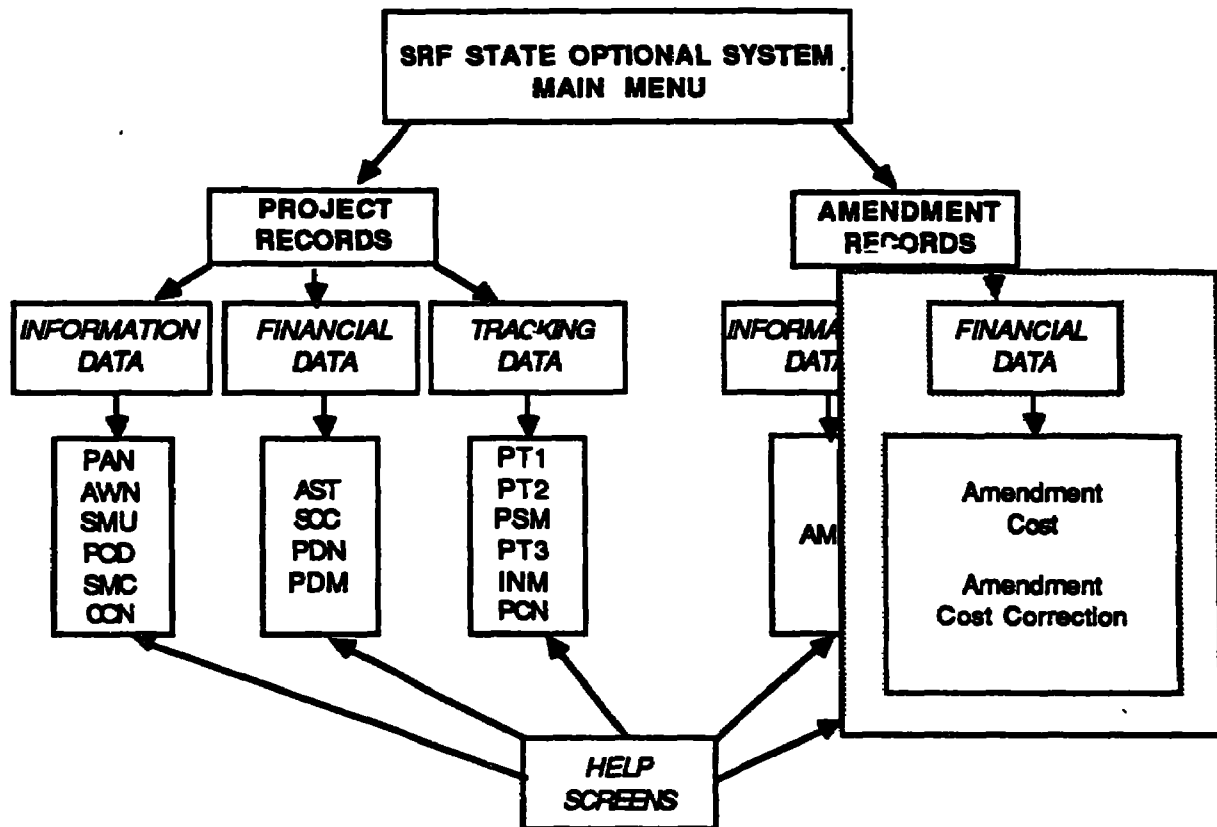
SRF STATE OPTIONAL SYSTEM
MAIN MENU

PROJECT
RECORDS

AMENDMENT
RECORDS

INFORMATION
DATA

FINANCIAL
DATA

TRACKING
DATA

INFORMA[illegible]
DATA

FINANCIAL
DATA

PAN
AWN
SMU
POD
SMC
CCN

AST
SCC
PDN
PDM

PT1
PT2
PSM
PT3
INM
PCN

AM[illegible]

Amendment
Cost

Amendment
Cost Correction

HELP
SCREENS